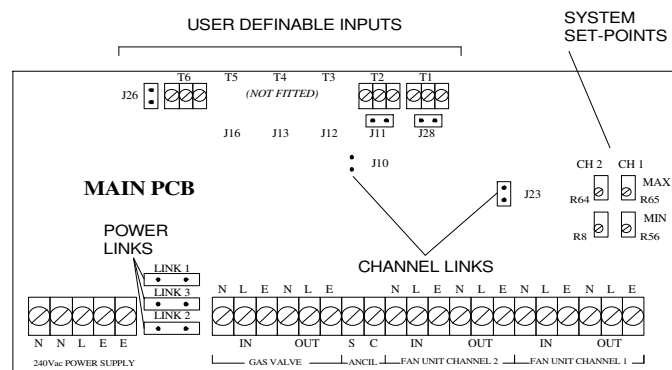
USER DEFINABLE INPUTS

SYSTEM SET-POINTS

J26 T6 T5 T4 T3 T2 T1
(NOT FITTED)
J16 J13 J12 J11 J28

J10

MAIN PCB

J23

CH 2 CH 1
R64 R65 MAX
R8 R56 MIN

POWER LINKS

LINK 1
LINK 3
LINK 2

CHANNEL LINKS

N N L E E
240Vac POWER SUPPLY

N L E N L E
IN OUT
GAS VALVE

S C
ANCIL

N L E N L E
IN OUT
FAN UNIT CHANNEL 2

N L E N L E
IN OUT
FAN UNIT CHANNEL 1